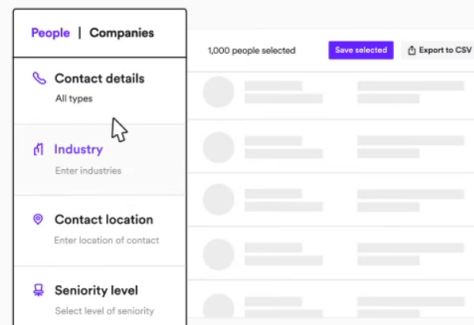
People | Companies

Contact details
All types

Industry
Enter industries

Contact location
Enter location of contact

Seniority level
Select level of seniority

1,000 people selected

Save selected

Export to CSV